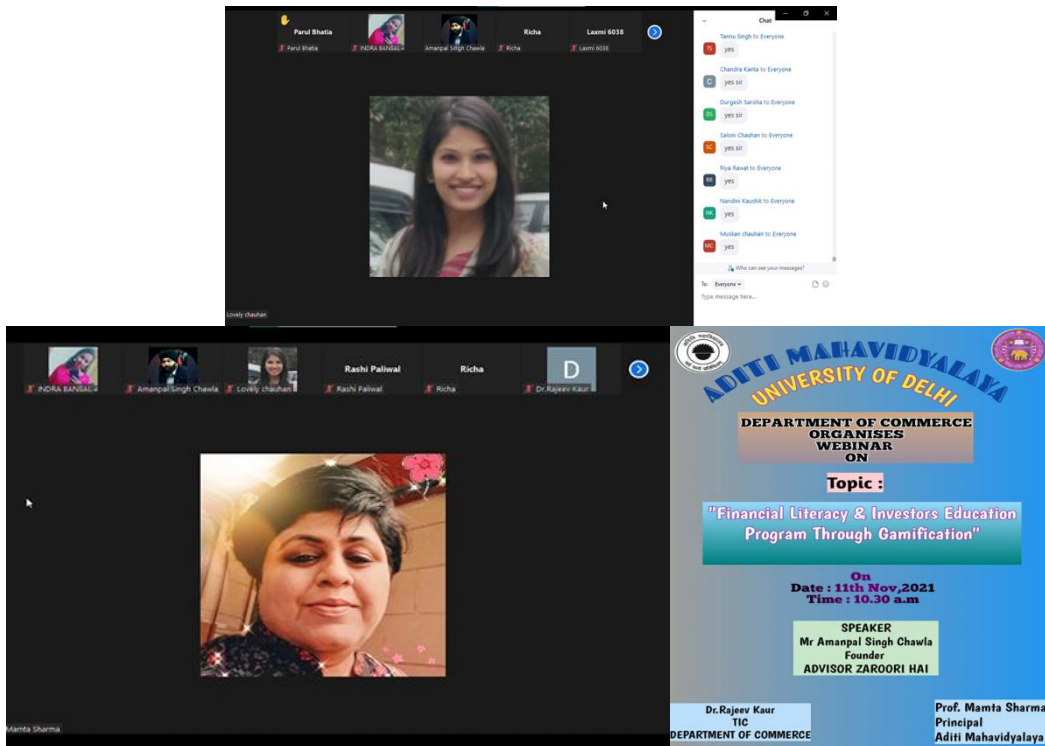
Parul Bhatia
Parul Bhatia
INDRA BANSAL
Amanpal Singh Chawla
Richa
Richa
Laxmi 6038
Laxmi 6038

Chat

Tannu Singh to Everyone
TS
yes

Chandra Kanta to Everyone
C
yes sir

Durgesh Saroha to Everyone
DS
yes sir

Saloni Chauhan to Everyone
SC
yes sir

Riya Rawat to Everyone
RR
yes

Nandini Kaushik to Everyone
NK
yes

Muskan chauhan to Everyone
MC
yes

Who can see your messages?
To: Everyone
Type message here...

Lovely chauhan

INDRA BANSAL
Amanpal Singh Chawla
Lovely chauhan
Rashi Paliwal
Rashi Paliwal
Richa
Richa
D
Dr.Rajeev Kaur

Mamta Sharma

ADITI MAHAVIDYALAYA
UNIVERSITY OF DELHI

DEPARTMENT OF COMMERCE ORGANISES WEBINAR ON

Topic :

"Financial Literacy & Investors Education Program Through Gamification"

On
Date : 11th Nov,2021
Time : 10.30 a.m

SPEAKER
Mr Amanpal Singh Chawla
Founder
ADVISOR ZAROORI HAI

Dr.Rajeev Kaur
TIC
DEPARTMENT OF COMMERCE

Prof. Mamta Sharma
Principal
Aditi Mahavidyalaya